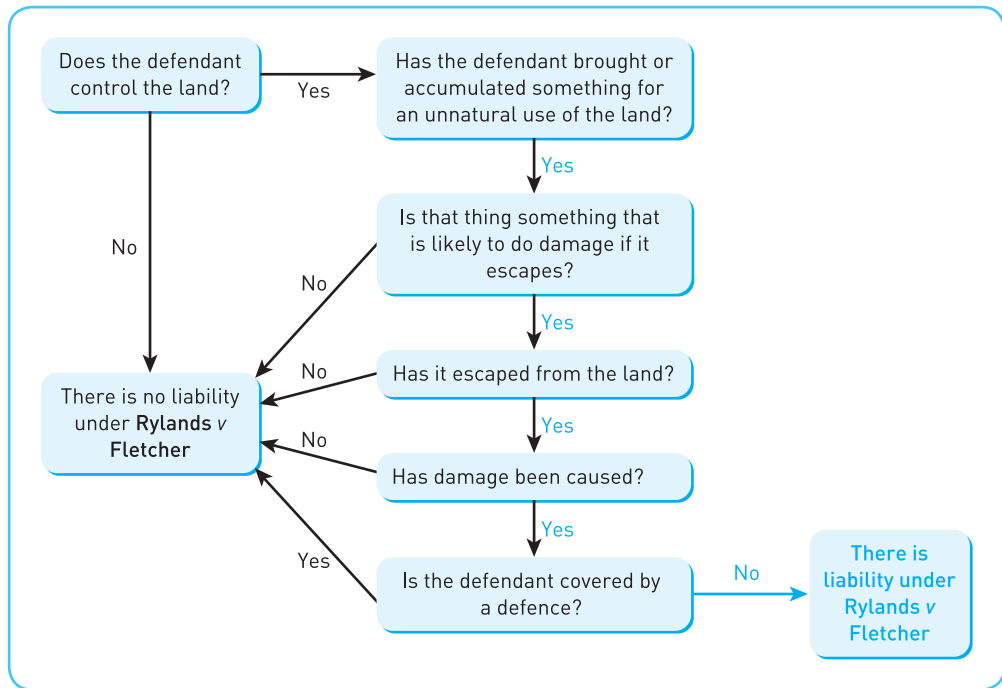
Does the defendant control the land?

Yes

Has the defendant brought or accumulated something for an unnatural use of the land?

Yes

Is that thing something that is likely to do damage if it escapes?

Yes

Has it escaped from the land?

Yes

Has damage been caused?

Yes

Is the defendant covered by a defence?

No

There is liability under Rylands *v* Fletcher

No

No

No

No

Yes

There is no liability under Rylands *v* Fletcher